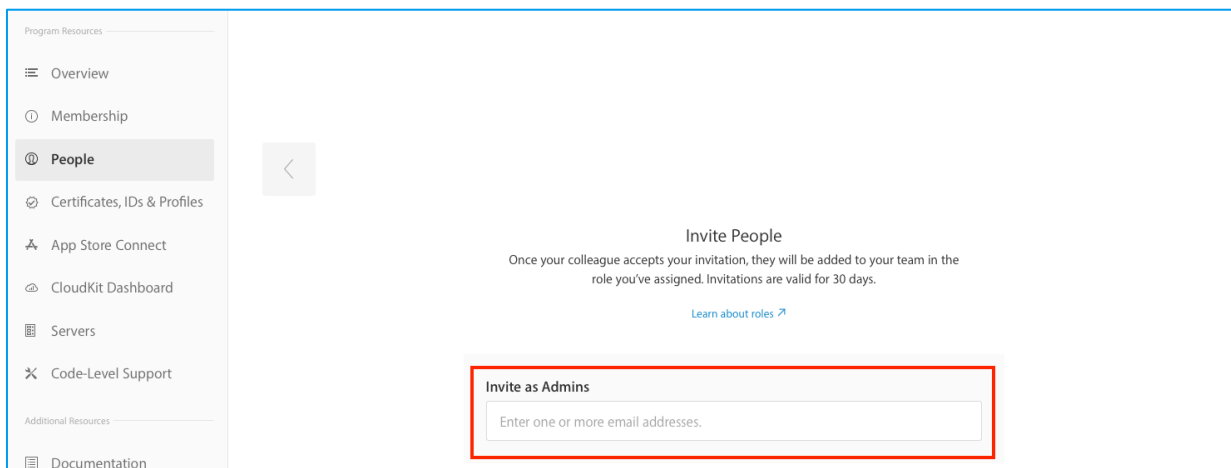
Program Resources

Overview

Membership

People

Certificates, IDs & Profiles

App Store Connect

CloudKit Dashboard

Servers

Code-Level Support

Additional Resources

Documentation

Invite People

Once your colleague accepts your invitation, they will be added to your team in the role you've assigned. Invitations are valid for 30 days.

Learn about roles ↗

Invite as Admins

Enter one or more email addresses.